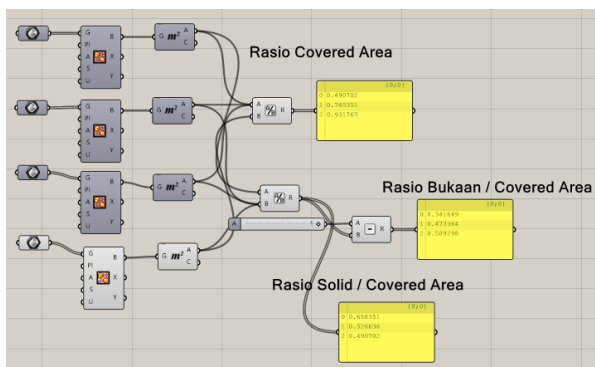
Rasio Covered Area

G
Pl
A
S
U
B
X
Y

G $m^2$ A C

A
B
R

{0;0}
0 0.490702
1 0.745351
2 0.931767

G
Pl
A
S
U
B
X
Y

G $m^2$ A C

G
Pl
A
S
U
B
X
Y

G $m^2$ A C

A
B
R

Rasio Bukaan / Covered Area

{0;0}
0 0.341649
1 0.473364
2 0.509298

A
A
B
R

G
Pl
A
S
U
B
X
Y

G $m^2$ A C

Rasio Solid / Covered Area

{0;0}
0 0.658351
1 0.526636
2 0.490702